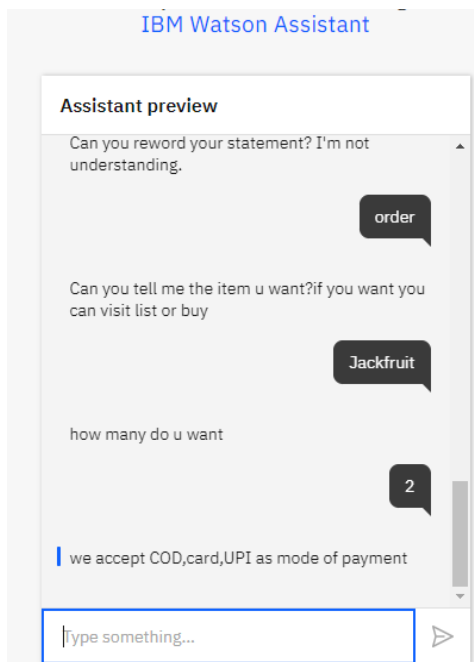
IBM Watson Assistant

Assistant preview

Can you reword your statement? I'm not understanding.

order

Can you tell me the item u want?if you want you can visit list or buy

Jackfruit

how many do u want

2

we accept COD,card,UPI as mode of payment

Type something...